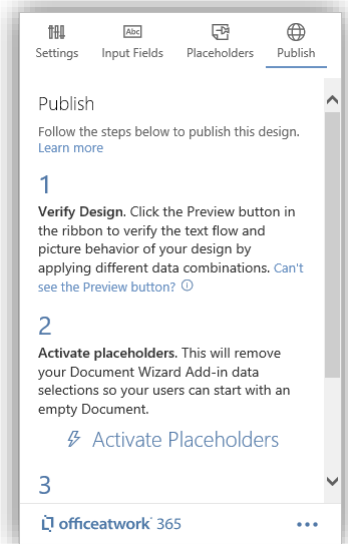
Settings Input Fields Placeholders Publish

Publish

Follow the steps below to publish this design. Learn more

1

**Verify Design.** Click the Preview button in the ribbon to verify the text flow and picture behavior of your design by applying different data combinations. Can't see the Preview button? ⓘ

2

**Activate placeholders.** This will remove your Document Wizard Add-in data selections so your users can start with an empty Document.

Activate Placeholders

3

officeatwork 365 •••